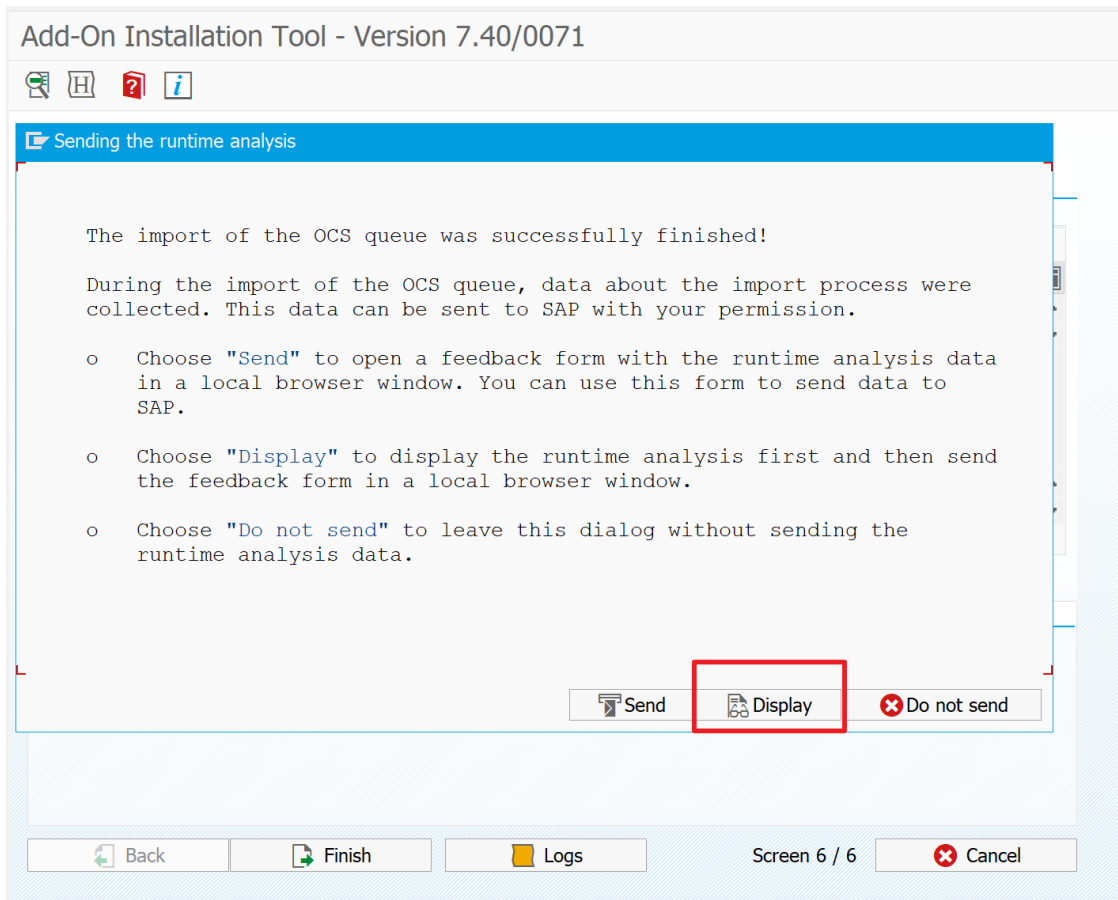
Add-On Installation Tool - Version 7.40/0071

Sending the runtime analysis

The import of the OCS queue was successfully finished!

During the import of the OCS queue, data about the import process were collected. This data can be sent to SAP with your permission.

o Choose "Send" to open a feedback form with the runtime analysis data in a local browser window. You can use this form to send data to SAP.

o Choose "Display" to display the runtime analysis first and then send the feedback form in a local browser window.

o Choose "Do not send" to leave this dialog without sending the runtime analysis data.

Send | Display | Do not send

Back | Finish | Logs | Screen 6 / 6 | Cancel